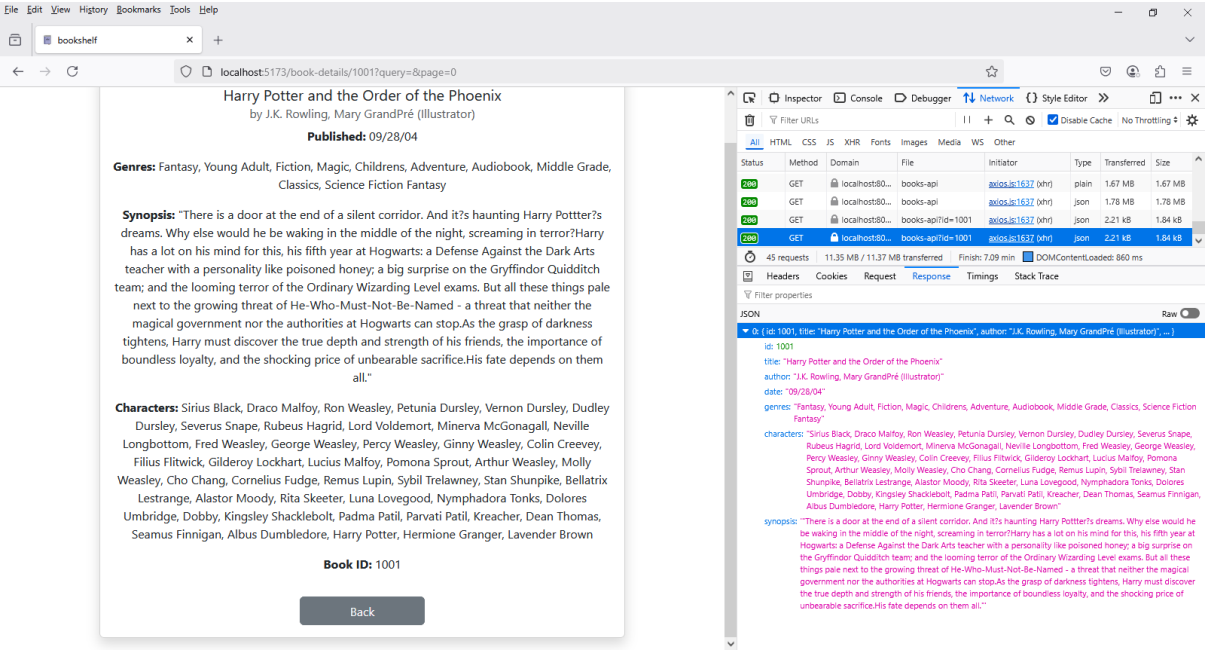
File Edit View History Bookmarks Tools Help

bookshelf

localhost:5173/book-details/1001?query=&page=0

Harry Potter and the Order of the Phoenix
by J.K. Rowling, Mary GrandPré (Illustrator)

**Published:** 09/28/04

**Genres:** Fantasy, Young Adult, Fiction, Magic, Childrens, Adventure, Audiobook, Middle Grade, Classics, Science Fiction Fantasy

**Synopsis:** "There is a door at the end of a silent corridor. And it?s haunting Harry Pottter?s dreams. Why else would he be waking in the middle of the night, screaming in terror?Harry has a lot on his mind for this, his fifth year at Hogwarts: a Defense Against the Dark Arts teacher with a personality like poisoned honey; a big surprise on the Gryffindor Quidditch team; and the looming terror of the Ordinary Wizarding Level exams. But all these things pale next to the growing threat of He-Who-Must-Not-Be-Named - a threat that neither the magical government nor the authorities at Hogwarts can stop.As the grasp of darkness tightens, Harry must discover the true depth and strength of his friends, the importance of boundless loyalty, and the shocking price of unbearable sacrifice.His fate depends on them all."

**Characters:** Sirius Black, Draco Malfoy, Ron Weasley, Petunia Dursley, Vernon Dursley, Dudley Dursley, Severus Snape, Rubeus Hagrid, Lord Voldemort, Minerva McGonagall, Neville Longbottom, Fred Weasley, George Weasley, Percy Weasley, Ginny Weasley, Colin Creevey, Filius Flitwick, Gilderoy Lockhart, Lucius Malfoy, Pomona Sprout, Arthur Weasley, Molly Weasley, Cho Chang, Cornelius Fudge, Remus Lupin, Sybil Trelawney, Stan Shunpike, Bellatrix Lestrange, Alastor Moody, Rita Skeeter, Luna Lovegood, Nymphadora Tonks, Dolores Umbridge, Dobby, Kingsley Shacklebolt, Padma Patil, Parvati Patil, Kreacher, Dean Thomas, Seamus Finnigan, Albus Dumbledore, Harry Potter, Hermione Granger, Lavender Brown

**Book ID:** 1001

Back

Inspector Console Debugger Network Style Editor

Filter URLs Disable Cache No Throttling

All HTML CSS JS XHR Fonts Images Media WS Other

| Status | Method | Domain | File | Initiator | Type | Transferred | Size |
|---|---|---|---|---|---|---|---|
| 200 | GET | localhost:80... | books-api | axios.js:1637 (xhr) | plain | 1.67 MB | 1.67 MB |
| 200 | GET | localhost:80... | books-api | axios.js:1637 (xhr) | json | 1.78 MB | 1.78 MB |
| 200 | GET | localhost:80... | books-api?id=1001 | axios.js:1637 (xhr) | json | 2.21 kB | 1.84 kB |
| 200 | GET | localhost:80... | books-api?id=1001 | axios.js:1637 (xhr) | json | 2.21 kB | 1.84 kB |

45 requests 11.35 MB / 11.37 MB transferred Finish: 7.09 min DOMContentLoaded: 860 ms

Headers Cookies Request Response Timings Stack Trace

Filter properties

JSON Raw

0: { id: 1001, title: "Harry Potter and the Order of the Phoenix", author: "J.K. Rowling, Mary GrandPré (Illustrator)", … }
id: 1001
title: "Harry Potter and the Order of the Phoenix"
author: "J.K. Rowling, Mary GrandPré (Illustrator)"
date: "09/28/04"
genres: "Fantasy, Young Adult, Fiction, Magic, Childrens, Adventure, Audiobook, Middle Grade, Classics, Science Fiction Fantasy"
characters: "Sirius Black, Draco Malfoy, Ron Weasley, Petunia Dursley, Vernon Dursley, Dudley Dursley, Severus Snape, Rubeus Hagrid, Lord Voldemort, Minerva McGonagall, Neville Longbottom, Fred Weasley, George Weasley, Percy Weasley, Ginny Weasley, Colin Creevey, Filius Flitwick, Gilderoy Lockhart, Lucius Malfoy, Pomona Sprout, Arthur Weasley, Molly Weasley, Cho Chang, Cornelius Fudge, Remus Lupin, Sybil Trelawney, Stan Shunpike, Bellatrix Lestrange, Alastor Moody, Rita Skeeter, Luna Lovegood, Nymphadora Tonks, Dolores Umbridge, Dobby, Kingsley Shacklebolt, Padma Patil, Parvati Patil, Kreacher, Dean Thomas, Seamus Finnigan, Albus Dumbledore, Harry Potter, Hermione Granger, Lavender Brown"
synopsis: "\"There is a door at the end of a silent corridor. And it?s haunting Harry Pottter?s dreams. Why else would he be waking in the middle of the night, screaming in terror?Harry has a lot on his mind for this, his fifth year at Hogwarts: a Defense Against the Dark Arts teacher with a personality like poisoned honey; a big surprise on the Gryffindor Quidditch team; and the looming terror of the Ordinary Wizarding Level exams. But all these things pale next to the growing threat of He-Who-Must-Not-Be-Named - a threat that neither the magical government nor the authorities at Hogwarts can stop.As the grasp of darkness tightens, Harry must discover the true depth and strength of his friends, the importance of boundless loyalty, and the shocking price of unbearable sacrifice.His fate depends on them all.\""